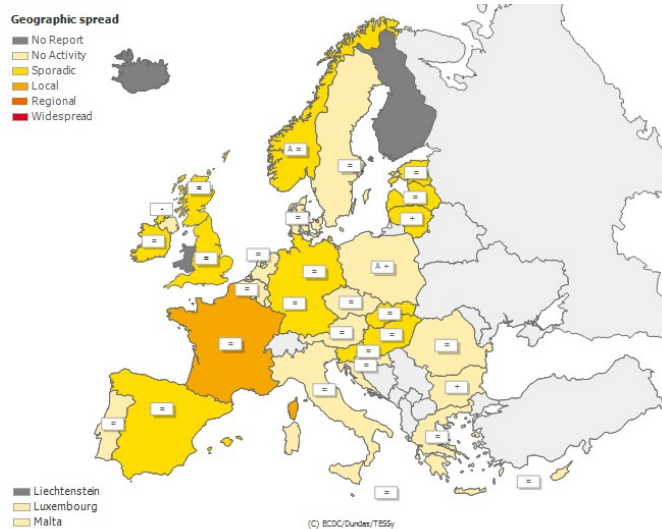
Geographic spread
No Report
No Activity
Sporadic
Local
Regional
Widespread

A =
=
=
=
-
=
=
=
=
+
=
=
=
A +
=
=
=
=
=
=
=
=
=
=
=
=
=
=
+
=
=
=
=
=

Liechtenstein
Luxembourg
Malta

(C) ECDC/Dundas/TESSy